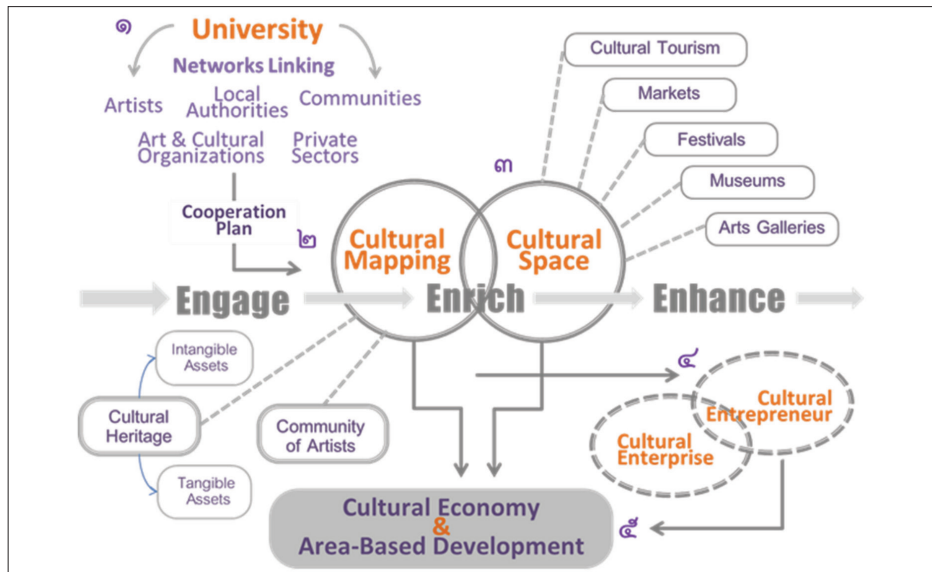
๑ University

Networks Linking

Artists

Local Authorities

Communities

Art & Cultural Organizations

Private Sectors

Cooperation Plan

๒

Cultural Tourism

Markets

Festivals

Museums

Arts Galleries

๓

Cultural Mapping

Cultural Space

Engage

Enrich

Enhance

Intangible Assets

Cultural Heritage

Tangible Assets

Community of Artists

๔

Cultural Entrepreneur

Cultural Enterprise

Cultural Economy & Area-Based Development

๕